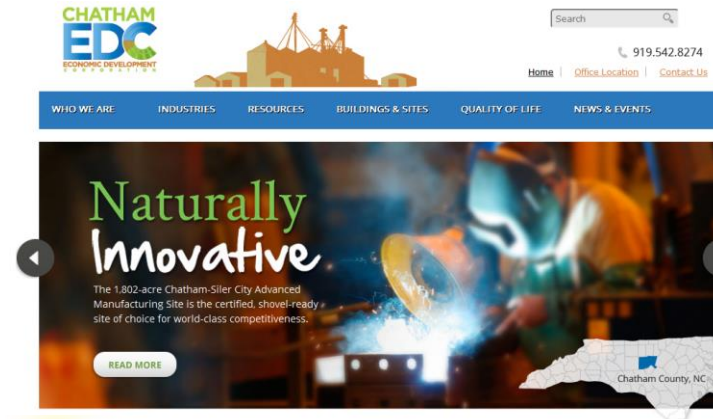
CHATHAM EDC ECONOMIC DEVELOPMENT CORPORATION

Search

919.542.8274

Home | Office Location | Contact Us

WHO WE ARE INDUSTRIES RESOURCES BUILDINGS & SITES QUALITY OF LIFE NEWS & EVENTS

Naturally Innovative

The 1,802-acre Chatham-Siler City Advanced Manufacturing Site is the certified, shovel-ready site of choice for world-class competitiveness.

READ MORE

Chatham County, NC